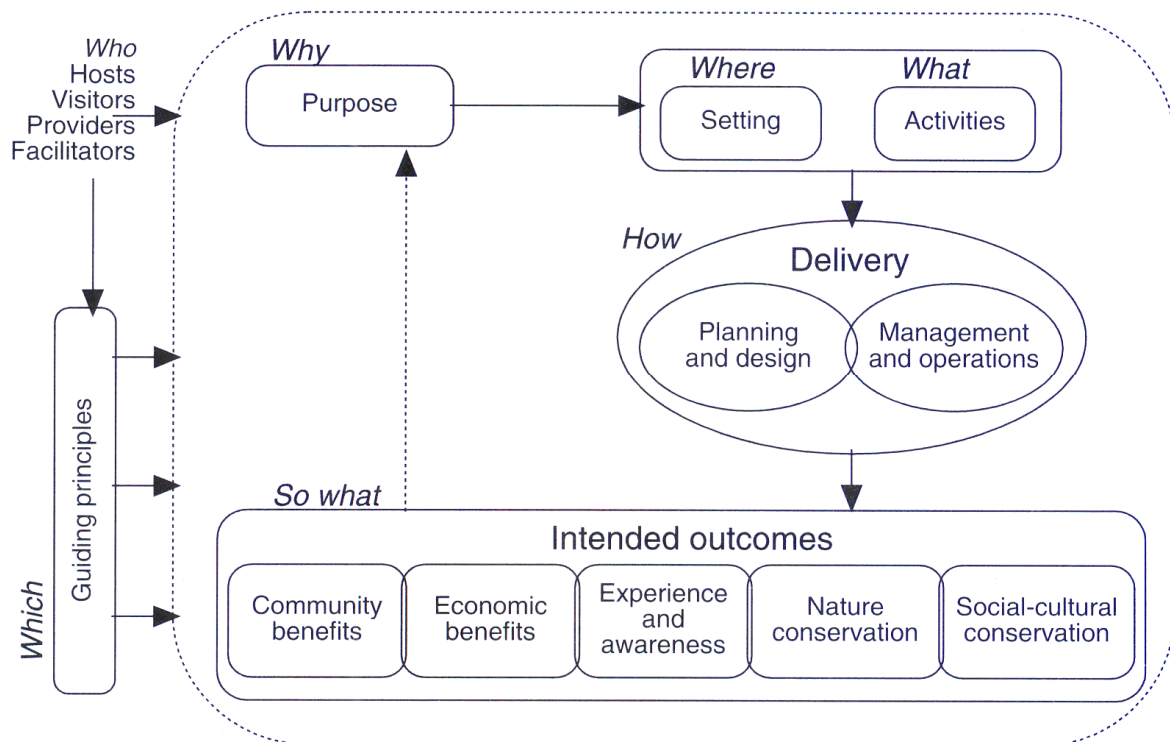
Who
Hosts
Visitors
Providers
Facilitators

Why
Purpose

Where
Setting

What
Activities

How
Delivery

Planning and design

Management and operations

Which
Guiding principles

So what
Intended outcomes

Community benefits

Economic benefits

Experience and awareness

Nature conservation

Social-cultural conservation